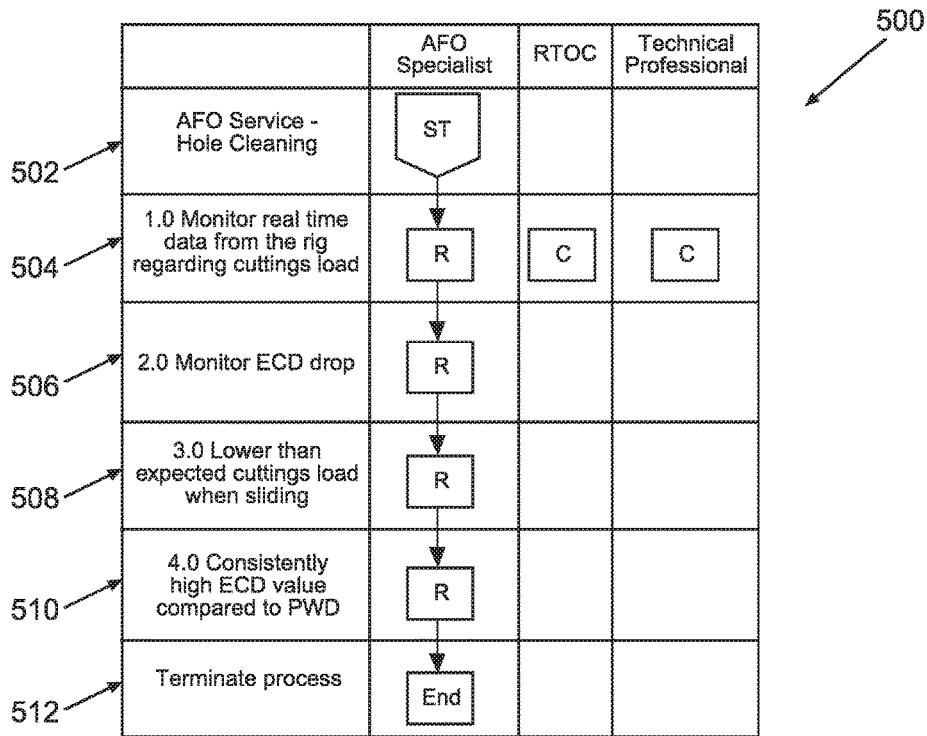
500

| | AFO Specialist | RTOC | Technical Professional |
|---|---|---|---|
| AFO Service - Hole Cleaning | ST | | |
| 1.0 Monitor real time data from the rig regarding cuttings load | R | C | C |
| 2.0 Monitor ECD drop | R | | |
| 3.0 Lower than expected cuttings load when sliding | R | | |
| 4.0 Consistently high ECD value compared to PWD | R | | |
| Terminate process | End | | |

502
504
506
508
510
512